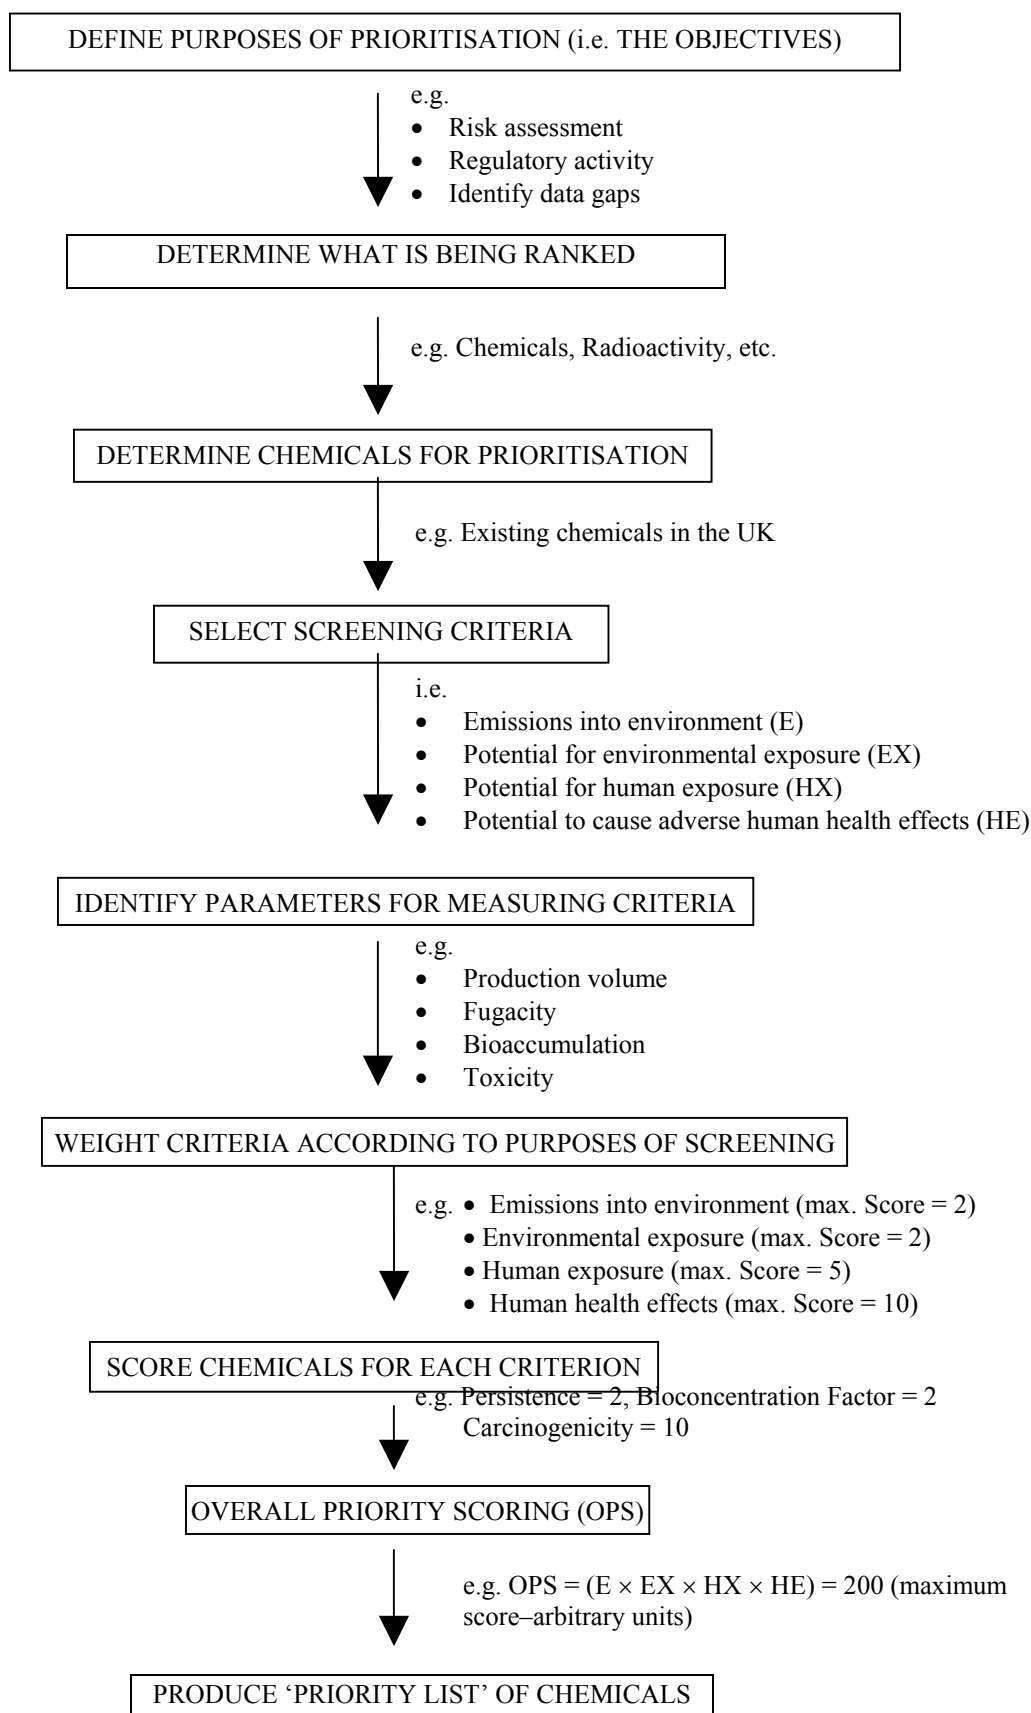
DEFINE PURPOSES OF PRIORITISATION (i.e. THE OBJECTIVES)

e.g.
- Risk assessment
- Regulatory activity
- Identify data gaps

DETERMINE WHAT IS BEING RANKED

e.g. Chemicals, Radioactivity, etc.

DETERMINE CHEMICALS FOR PRIORITISATION

e.g. Existing chemicals in the UK

SELECT SCREENING CRITERIA

i.e.
- Emissions into environment (E)
- Potential for environmental exposure (EX)
- Potential for human exposure (HX)
- Potential to cause adverse human health effects (HE)

IDENTIFY PARAMETERS FOR MEASURING CRITERIA

e.g.
- Production volume
- Fugacity
- Bioaccumulation
- Toxicity

WEIGHT CRITERIA ACCORDING TO PURPOSES OF SCREENING

e.g.
- Emissions into environment (max. Score = 2)
- Environmental exposure (max. Score = 2)
- Human exposure (max. Score = 5)
- Human health effects (max. Score = 10)

SCORE CHEMICALS FOR EACH CRITERION

e.g. Persistence = 2, Bioconcentration Factor = 2
Carcinogenicity = 10

OVERALL PRIORITY SCORING (OPS)

e.g. OPS = (E $\times$ EX $\times$ HX $\times$ HE) = 200 (maximum score–arbitrary units)

PRODUCE 'PRIORITY LIST' OF CHEMICALS